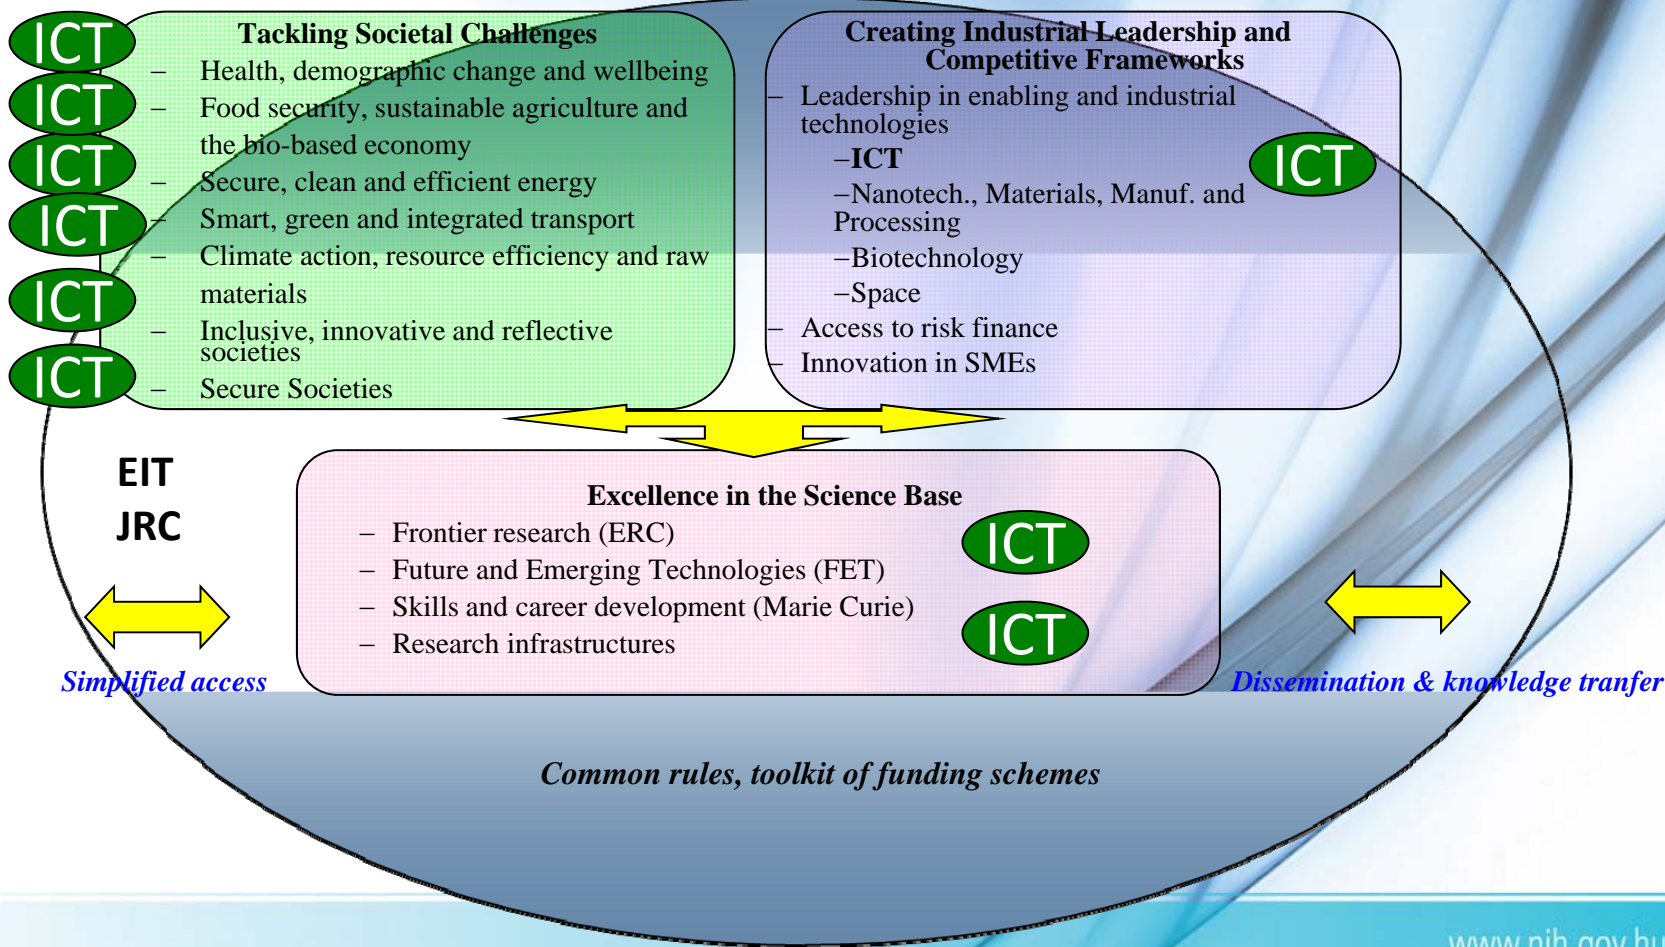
ICT
ICT
ICT
ICT
ICT
ICT

Tackling Societal Challenges
– Health, demographic change and wellbeing
– Food security, sustainable agriculture and the bio-based economy
– Secure, clean and efficient energy
– Smart, green and integrated transport
– Climate action, resource efficiency and raw materials
– Inclusive, innovative and reflective societies
– Secure Societies

Creating Industrial Leadership and Competitive Frameworks
– Leadership in enabling and industrial technologies
–ICT
–Nanotech., Materials, Manuf. and Processing
–Biotechnology
–Space
– Access to risk finance
– Innovation in SMEs

ICT

EIT
JRC

Excellence in the Science Base
– Frontier research (ERC)
– Future and Emerging Technologies (FET)
– Skills and career development (Marie Curie)
– Research infrastructures

ICT
ICT

Simplified access

Dissemination & knowledge tranfer

Common rules, toolkit of funding schemes

www.nih.gov.hu